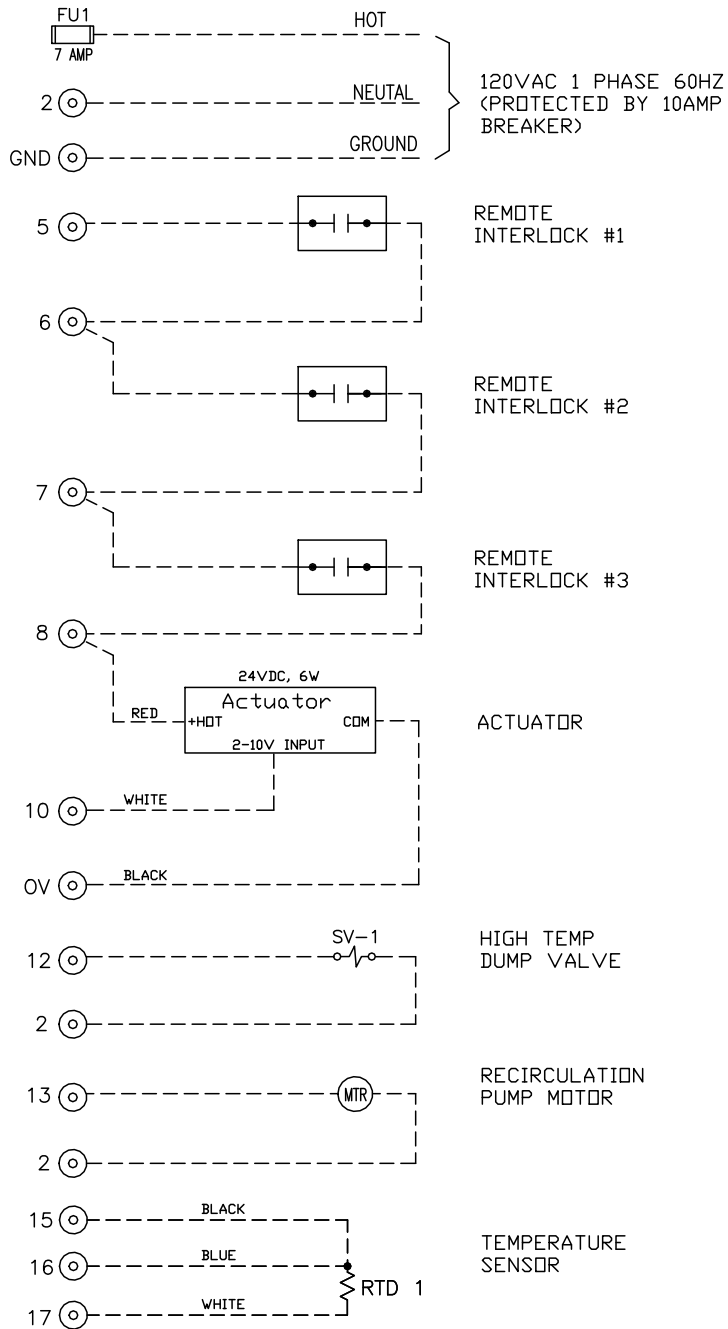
FU1
7 AMP
HOT
2
NEUTAL
GND
GROUND
120VAC 1 PHASE 60HZ (PROTECTED BY 10AMP BREAKER)

5
REMOTE INTERLOCK #1
6
REMOTE INTERLOCK #2
7
REMOTE INTERLOCK #3
8

24VDC, 6W
Actuator
RED
+HOT
COM
2-10V INPUT
ACTUATOR
10
WHITE
OV
BLACK

SV-1
12
HIGH TEMP DUMP VALVE
2

13
MTR
RECIRCULATION PUMP MOTOR
2

15
BLACK
16
BLUE
17
WHITE
RTD 1
TEMPERATURE SENSOR